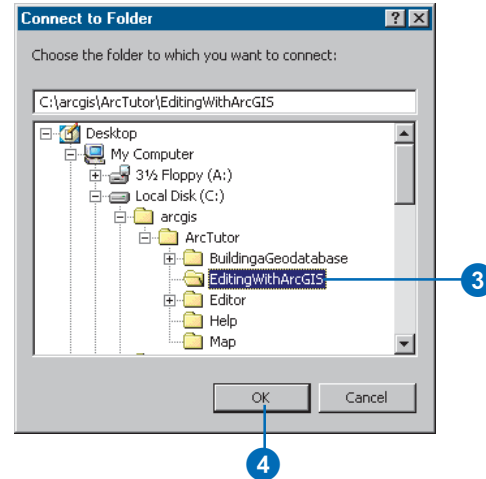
Connect to Folder

?

X

Choose the folder to which you want to connect:

C:\arcgis\ArcTutor\EditingWithArcGIS

Desktop
My Computer
3½ Floppy (A:)
Local Disk (C:)
arcgis
ArcTutor
BuildingaGeodatabase
EditingWithArcGIS
Editor
Help
Map

3

OK

Cancel

4